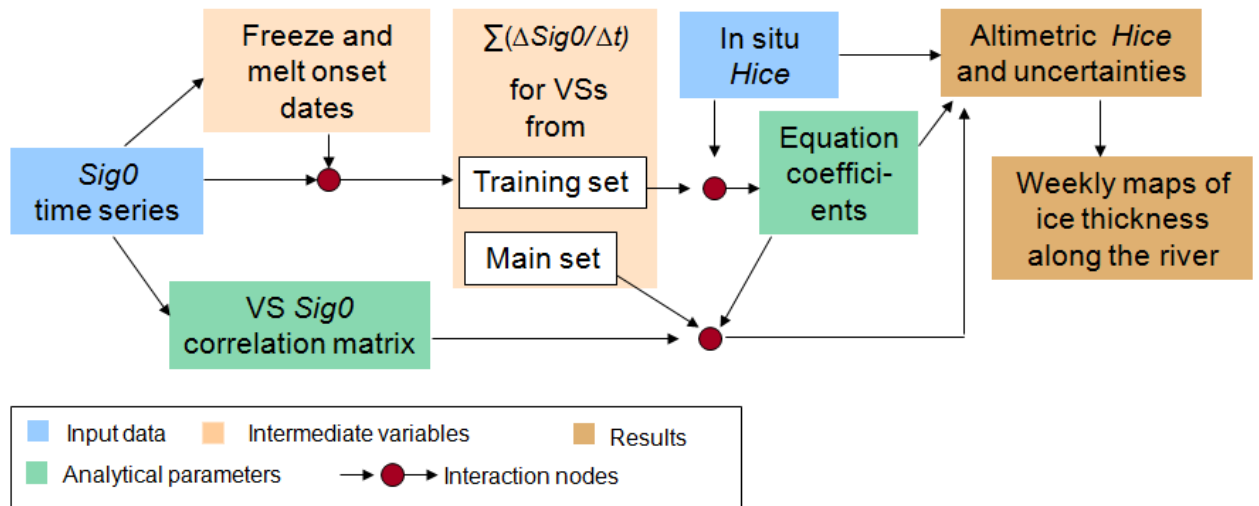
Freeze and melt onset dates

$\sum(\Delta Sig0/\Delta t)$ for VSs from

Training set

Main set

In situ Hice

Altimetric Hice and uncertainties

Sig0 time series

Equation coefficients

Weekly maps of ice thickness along the river

VS Sig0 correlation matrix

Input data

Intermediate variables

Results

Analytical parameters

Interaction nodes